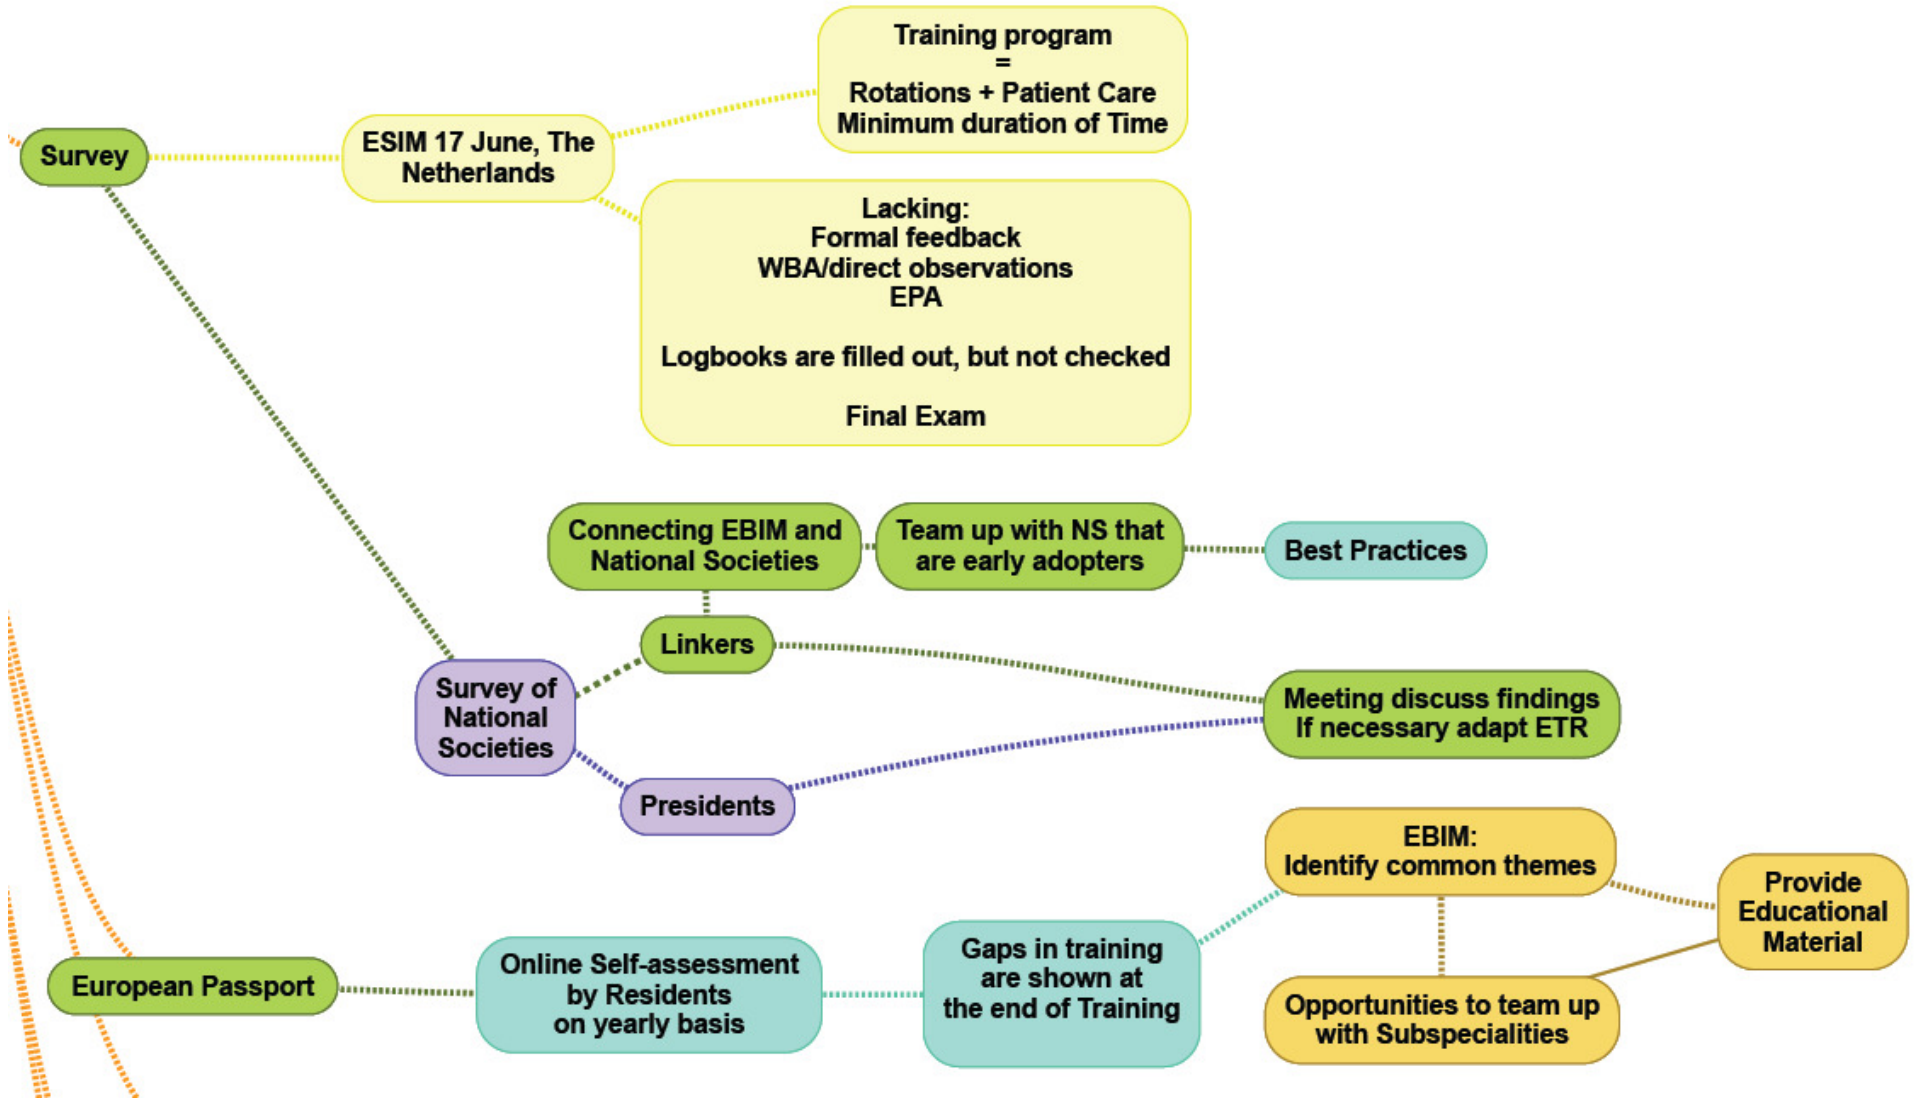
Survey

ESIM 17 June, The Netherlands

Training program
=
Rotations + Patient Care
Minimum duration of Time

Lacking:
Formal feedback
WBA/direct observations
EPA

Logbooks are filled out, but not checked

Final Exam

Connecting EBIM and National Societies

Team up with NS that are early adopters

Best Practices

Linkers

Survey of National Societies

Meeting discuss findings
If necessary adapt ETR

Presidents

EBIM:
Identify common themes

Provide Educational Material

European Passport

Online Self-assessment by Residents on yearly basis

Gaps in training are shown at the end of Training

Opportunities to team up with Subspecialities